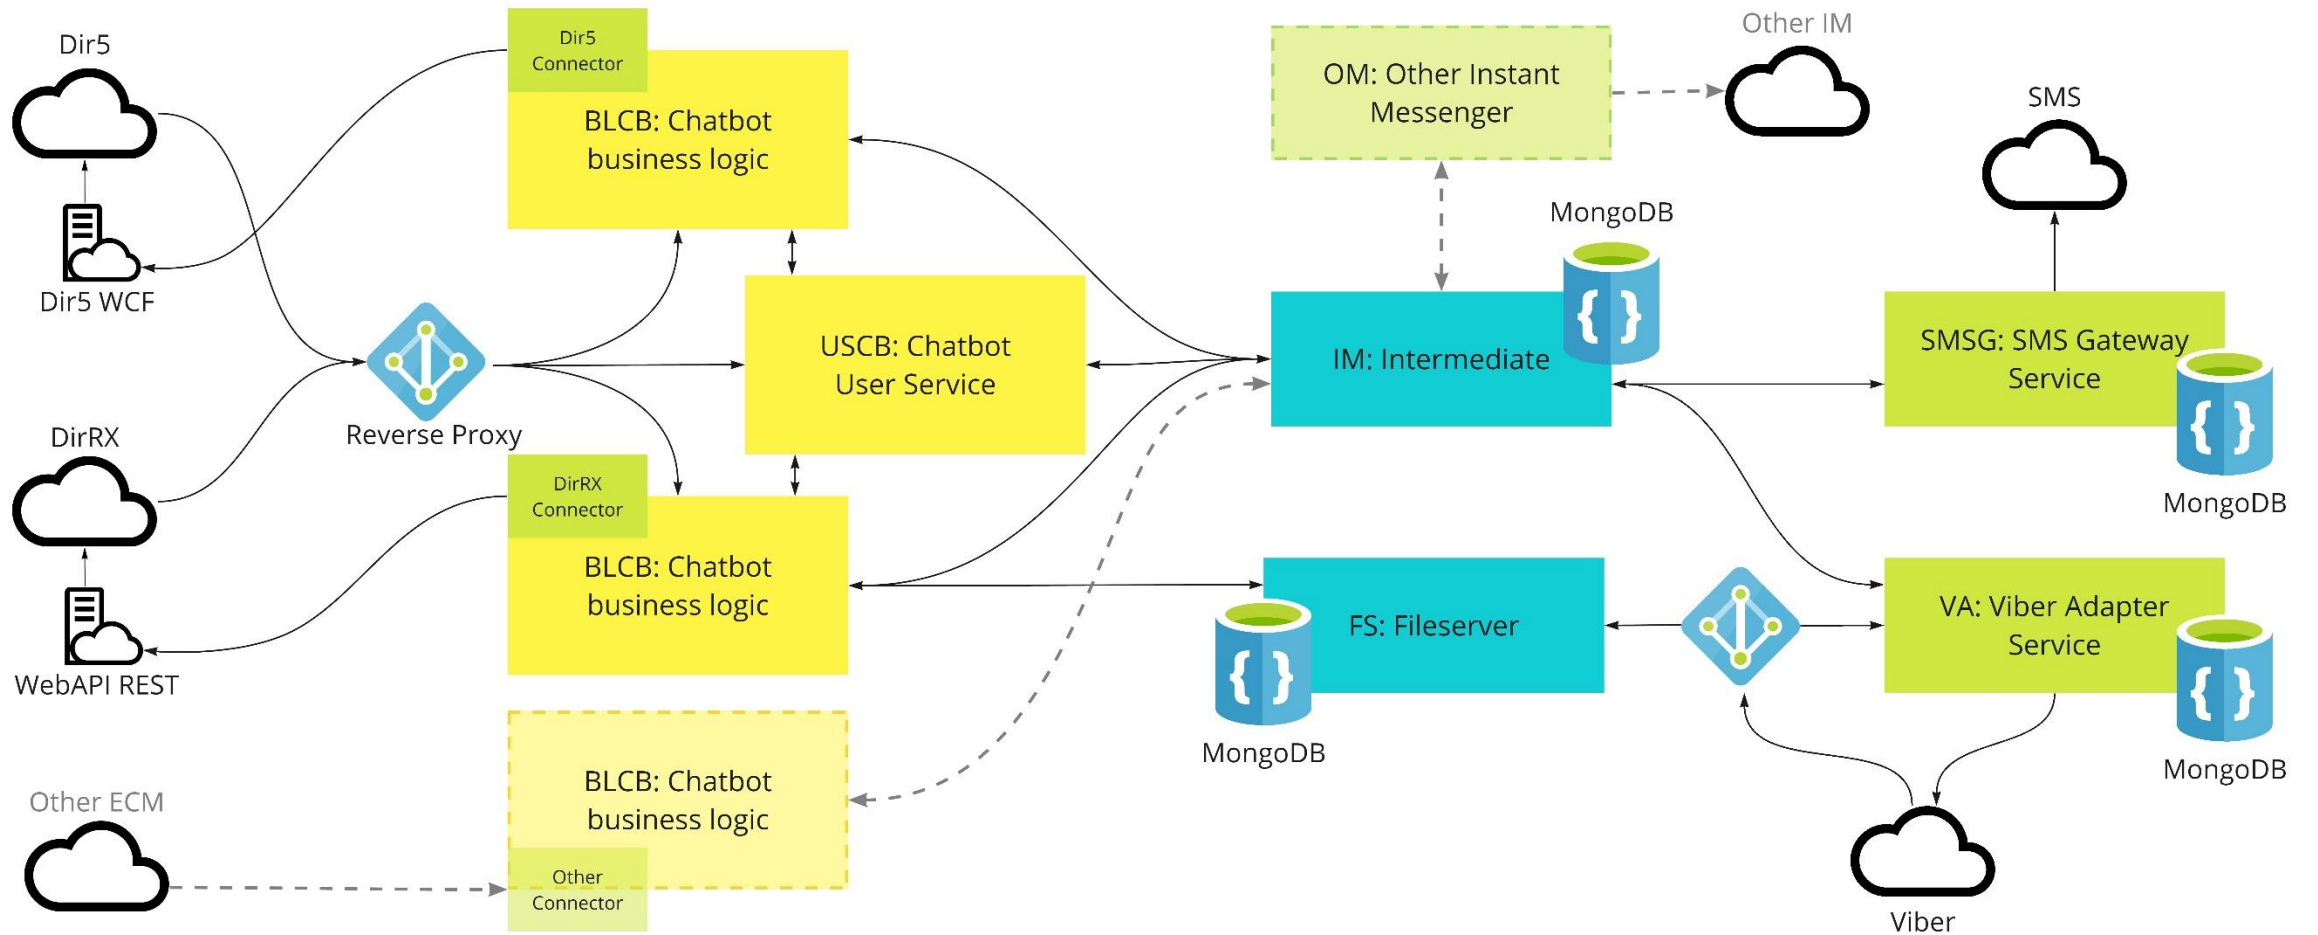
Dir5

Dir5 WCF

Dir5 Connector

BLCB: Chatbot business logic

OM: Other Instant Messenger

Other IM

SMS

MongoDB

USCB: Chatbot User Service

IM: Intermediate

SMSG: SMS Gateway Service

Reverse Proxy

MongoDB

DirRX

DirRX Connector

BLCB: Chatbot business logic

WebAPI REST

FS: Fileserver

VA: Viber Adapter Service

MongoDB

MongoDB

Other ECM

BLCB: Chatbot business logic

Other Connector

Viber